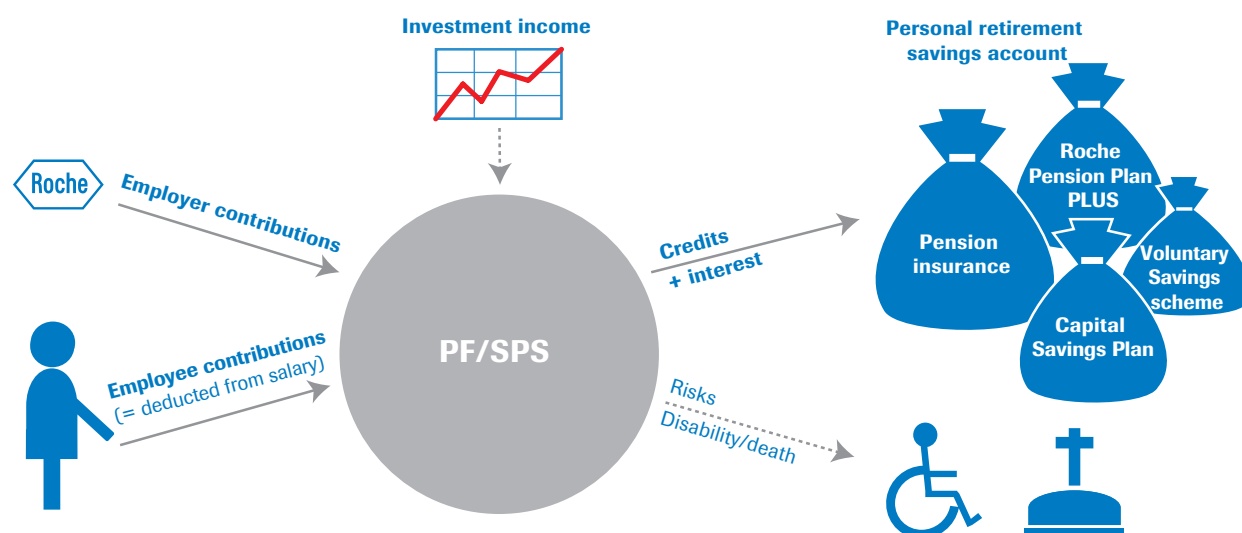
Investment income

Personal retirement savings account

Roche

Employer contributions

Employee contributions (= deducted from salary)

PF/SPS

Credits + interest

Risks Disability/death

Pension insurance

Roche Pension Plan PLUS

Voluntary Savings scheme

Capital Savings Plan